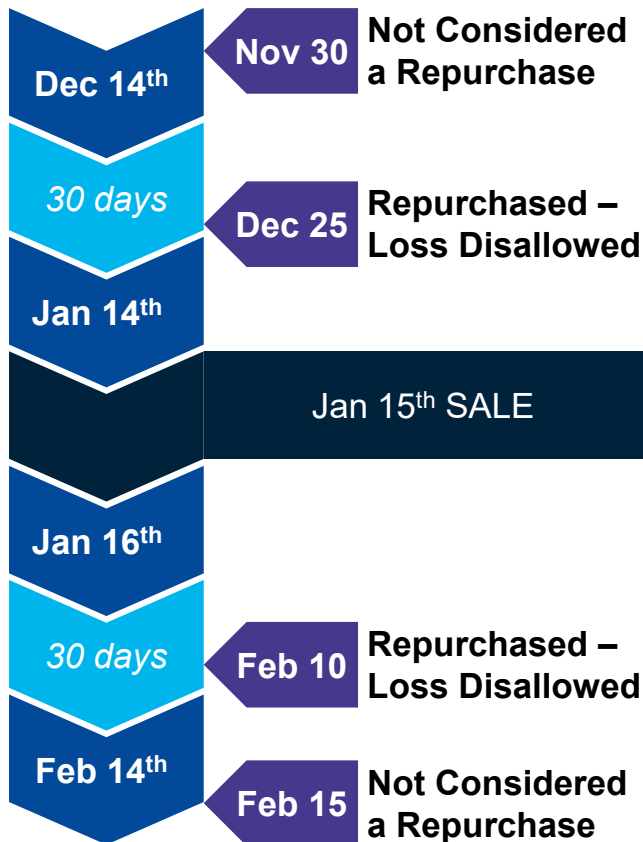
Dec 14$^{th}$

Nov 30

Not Considered a Repurchase

30 days

Dec 25

Repurchased – Loss Disallowed

Jan 14$^{th}$

Jan 15$^{th}$ SALE

Jan 16$^{th}$

30 days

Feb 10

Repurchased – Loss Disallowed

Feb 14$^{th}$

Feb 15

Not Considered a Repurchase